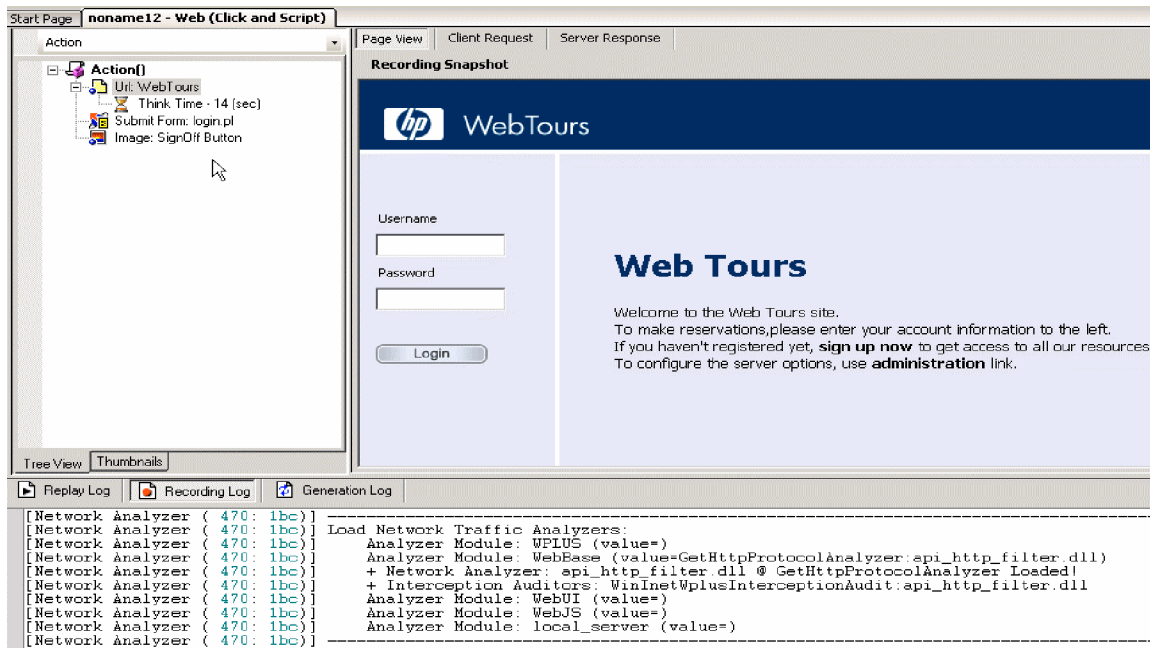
Start Page | noname12 - Web (Click and Script)

Action

Action()
Url: WebTours
Think Time - 14 (sec)
Submit Form: login.pl
Image: SignOff Button

Tree View | Thumbnails

Page View | Client Request | Server Response

Recording Snapshot

hp WebTours

Username

Password

Login

Web Tours

Welcome to the Web Tours site.
To make reservations,please enter your account information to the left.
If you haven't registered yet, **sign up now** to get access to all our resources
To configure the server options, use **administration** link.

Replay Log | Recording Log | Generation Log

[Network Analyzer ( 470: 1bc)] ----------------------------------------
[Network Analyzer ( 470: 1bc)] Load Network Traffic Analyzers:
[Network Analyzer ( 470: 1bc)] Analyzer Module: WPLUS (value=)
[Network Analyzer ( 470: 1bc)] Analyzer Module: WebBase (value=GetHttpProtocolAnalyzer:api_http_filter.dll)
[Network Analyzer ( 470: 1bc)] + Network Analyzer: api_http_filter.dll @ GetHttpProtocolAnalyzer Loaded!
[Network Analyzer ( 470: 1bc)] + Interception Auditors: WinInetWplusInterceptionAudit:api_http_filter.dll
[Network Analyzer ( 470: 1bc)] Analyzer Module: WebUI (value=)
[Network Analyzer ( 470: 1bc)] Analyzer Module: WebJS (value=)
[Network Analyzer ( 470: 1bc)] Analyzer Module: local_server (value=)
[Network Analyzer ( 470: 1bc)] ----------------------------------------